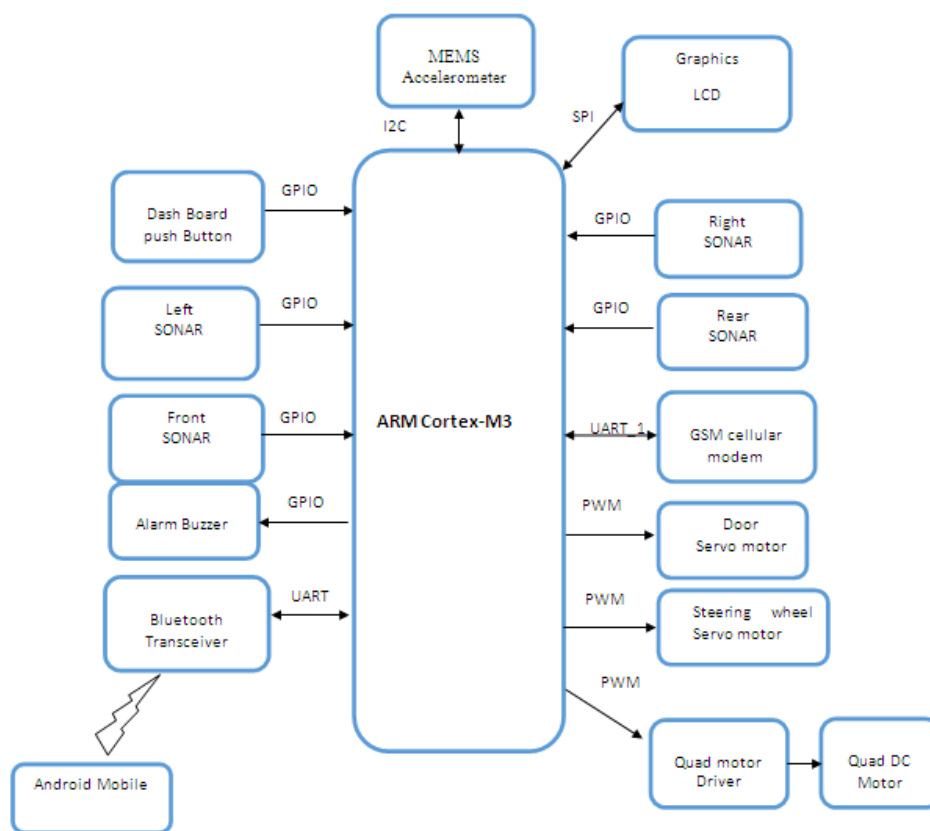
MEMS
Accelerometer

I2C

Graphics
LCD

SPI

Dash Board
push Button

GPIO

Right
SONAR

GPIO

Left
SONAR

GPIO

Rear
SONAR

GPIO

Front
SONAR

GPIO

ARM Cortex-M3

UART_1

GSM cellular
modem

Alarm Buzzer

GPIO

PWM

Door
Servo motor

Bluetooth
Transceiver

UART

PWM

Steering wheel
Servo motor

PWM

Android Mobile

Quad motor
Driver

Quad DC
Motor